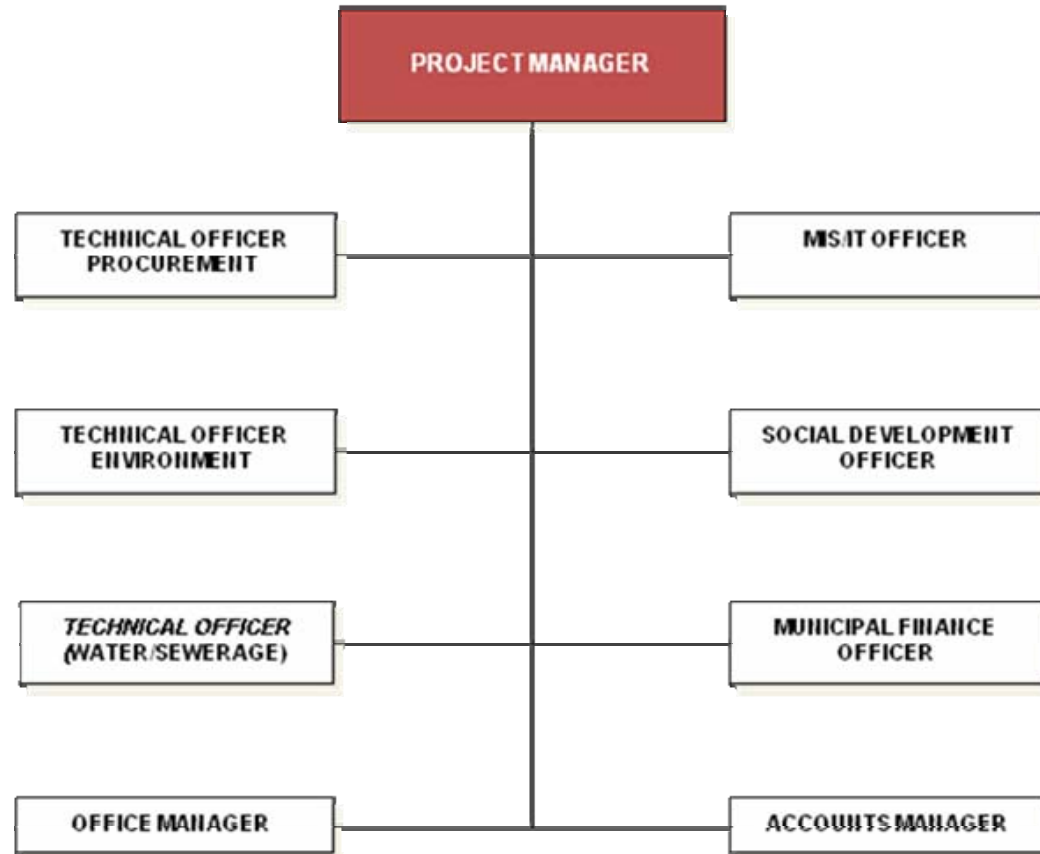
PROJECT MANAGER

TECHNICAL OFFICER PROCUREMENT

MIS/IT OFFICER

TECHNICAL OFFICER ENVIRONMENT

SOCIAL DEVELOPMENT OFFICER

TECHNICAL OFFICER (WATER/SEWERAGE)

MUNICIPAL FINANCE OFFICER

OFFICE MANAGER

ACCOUNTS MANAGER